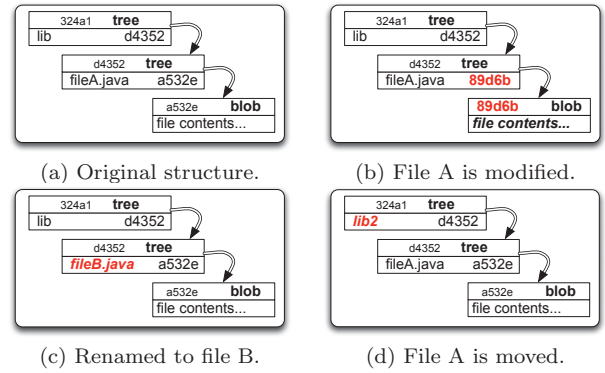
324a1 tree
lib d4352

d4352 tree
fileA.java a532e

a532e blob
file contents...

(a) Original structure.

324a1 tree
lib d4352

d4352 tree
fileA.java 89d6b

89d6b blob
file contents...

(b) File A is modified.

324a1 tree
lib d4352

d4352 tree
fileB.java a532e

a532e blob
file contents...

(c) Renamed to file B.

324a1 tree
lib2 d4352

d4352 tree
fileA.java a532e

a532e blob
file contents...

(d) File A is moved.